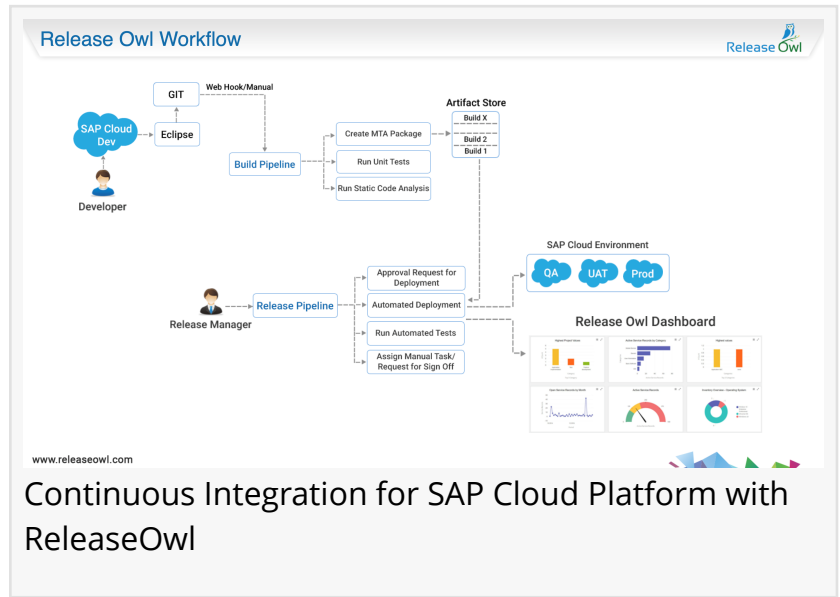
Release Owl Workflow

Release Owl

GIT

Web Hook/Manual

SAP Cloud Dev

Eclipse

Developer

Build Pipeline

Create MTA Package

Run Unit Tests

Run Static Code Analysis

Artifact Store

Build X

Build 2

Build 1

SAP Cloud Environment

QA

UAT

Prod

Release Manager

Release Pipeline

Approval Request for Deployment

Automated Deployment

Run Automated Tests

Assign Manual Task/ Request for Sign Off

Release Owl Dashboard

www.releaseowl.com

Continuous Integration for SAP Cloud Platform with ReleaseOwl